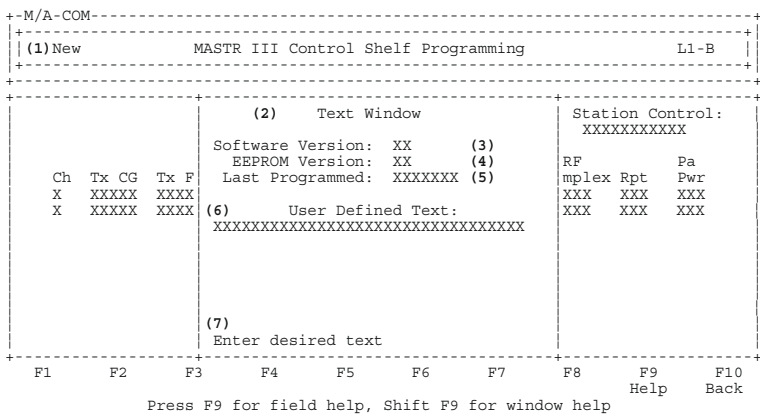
M/A-COM

(1) New MASTR III Control Shelf Programming L1-B

(2) Text Window

Software Version: XX (3)
EEPROM Version: XX (4)
Last Programmed: XXXXXXX (5)

(6) User Defined Text:
XXXXXXXXXXXXXXXXXXXXXXXXXXXXXXXXXX

(7)
Enter desired text

| Ch | Tx CG | Tx F |
|---|---|---|
| X | XXXXX | XXXX |
| X | XXXXX | XXXX |

Station Control:
XXXXXXXXXXX

| RF mplex | Rpt | Pa Pwr |
|---|---|---|
| XXX | XXX | XXX |
| XXX | XXX | XXX |

F1 F2 F3 F4 F5 F6 F7 F8 F9 Help F10 Back

Press F9 for field help, Shift F9 for window help